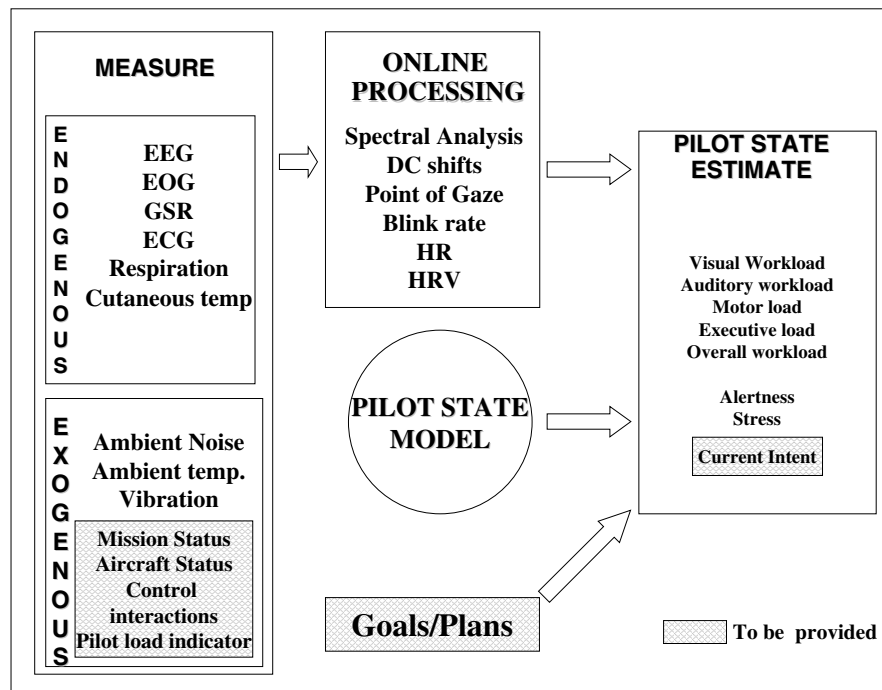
MEASURE

E N D O G E N O U S

EEG
EOG
GSR
ECG
Respiration
Cutaneous temp

E X O G E N O U S

Ambient Noise
Ambient temp.
Vibration

Mission Status
Aircraft Status
Control interactions
Pilot load indicator

ONLINE PROCESSING

Spectral Analysis
DC shifts
Point of Gaze
Blink rate
HR
HRV

PILOT STATE MODEL

Goals/Plans

PILOT STATE ESTIMATE

Visual Workload
Auditory workload
Motor load
Executive load
Overall workload

Alertness
Stress

Current Intent

To be provided